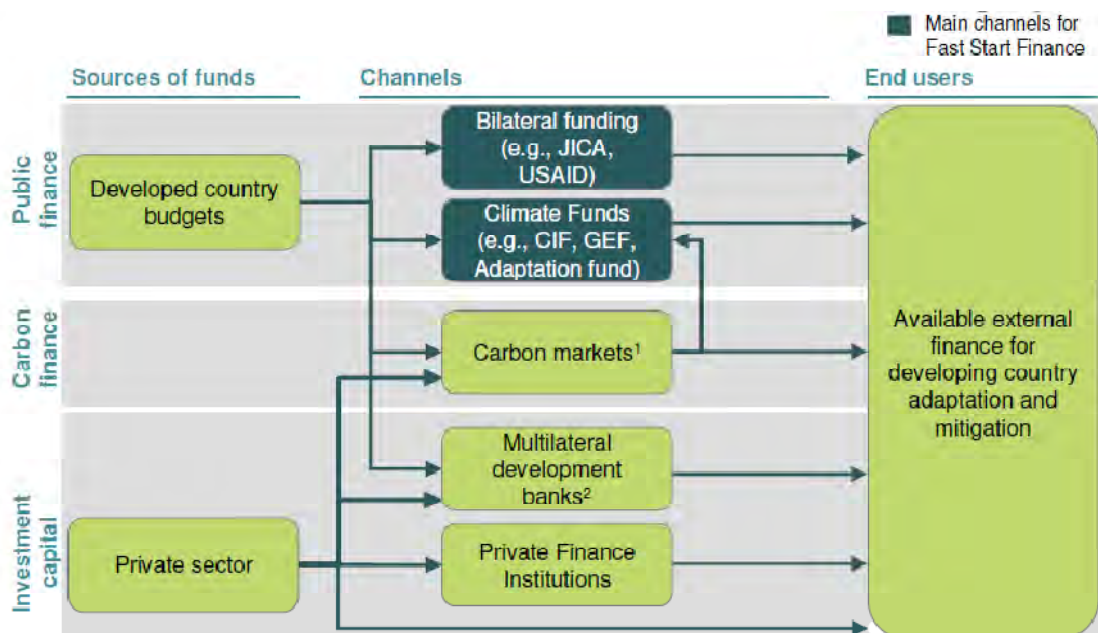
Main channels for Fast Start Finance

Sources of funds

Channels

End users

Public finance

Developed country budgets

Bilateral funding (e.g., JICA, USAID)

Climate Funds (e.g., CIF, GEF, Adaptation fund)

Carbon finance

Carbon markets$^1$

Available external finance for developing country adaptation and mitigation

Investment capital

Multilateral development banks$^2$

Private sector

Private Finance Institutions